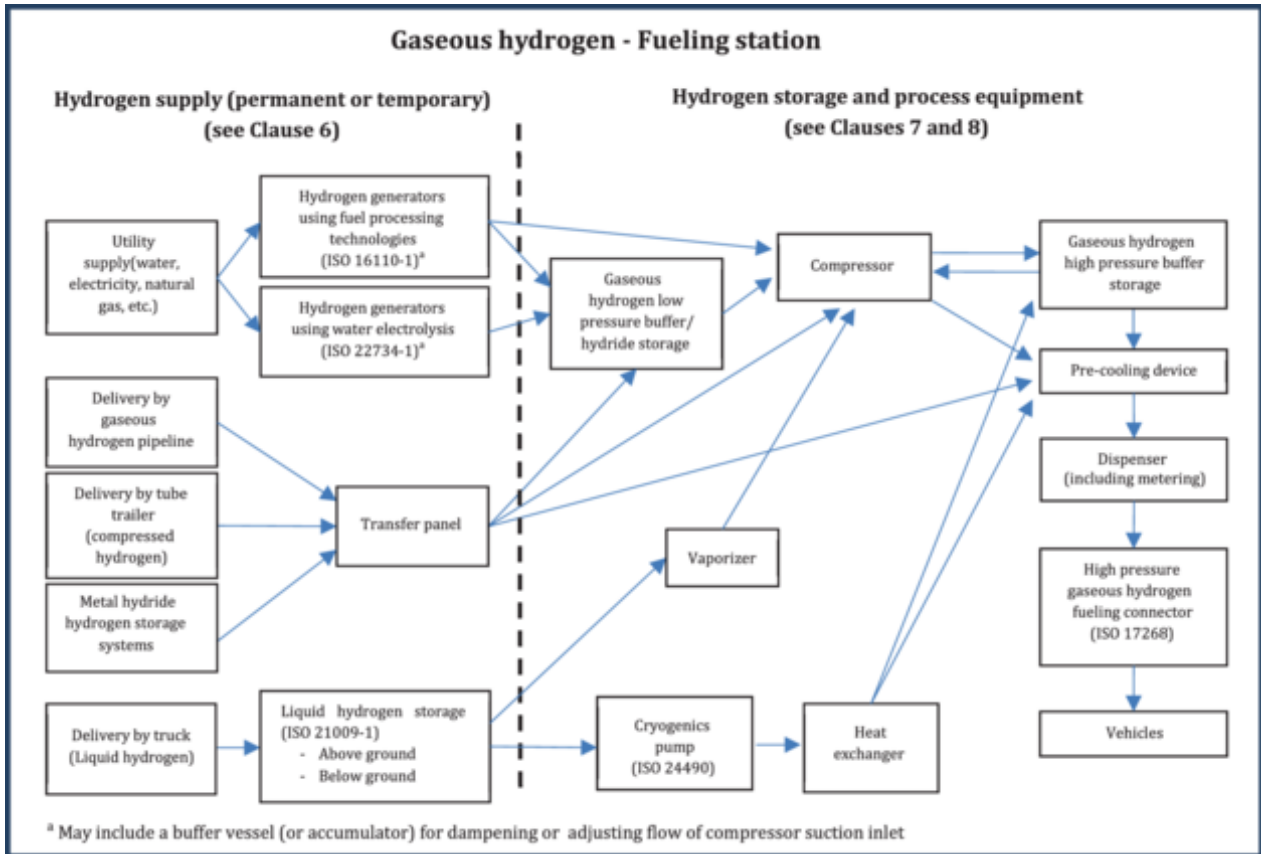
Gaseous hydrogen - Fueling station

Hydrogen supply (permanent or temporary) (see Clause 6)

Hydrogen storage and process equipment (see Clauses 7 and 8)

Utility supply(water, electricity, natural gas, etc.)

Hydrogen generators using fuel processing technologies (ISO 16110-1)$^a$

Hydrogen generators using water electrolysis (ISO 22734-1)$^a$

Delivery by gaseous hydrogen pipeline

Delivery by tube trailer (compressed hydrogen)

Metal hydride hydrogen storage systems

Delivery by truck (Liquid hydrogen)

Liquid hydrogen storage (ISO 21009-1)
- Above ground
- Below ground

Transfer panel

Gaseous hydrogen low pressure buffer/ hydride storage

Compressor

Vaporizer

Cryogenics pump (ISO 24490)

Heat exchanger

Gaseous hydrogen high pressure buffer storage

Pre-cooling device

Dispenser (including metering)

High pressure gaseous hydrogen fueling connector (ISO 17268)

Vehicles

$^a$ May include a buffer vessel (or accumulator) for dampening or adjusting flow of compressor suction inlet